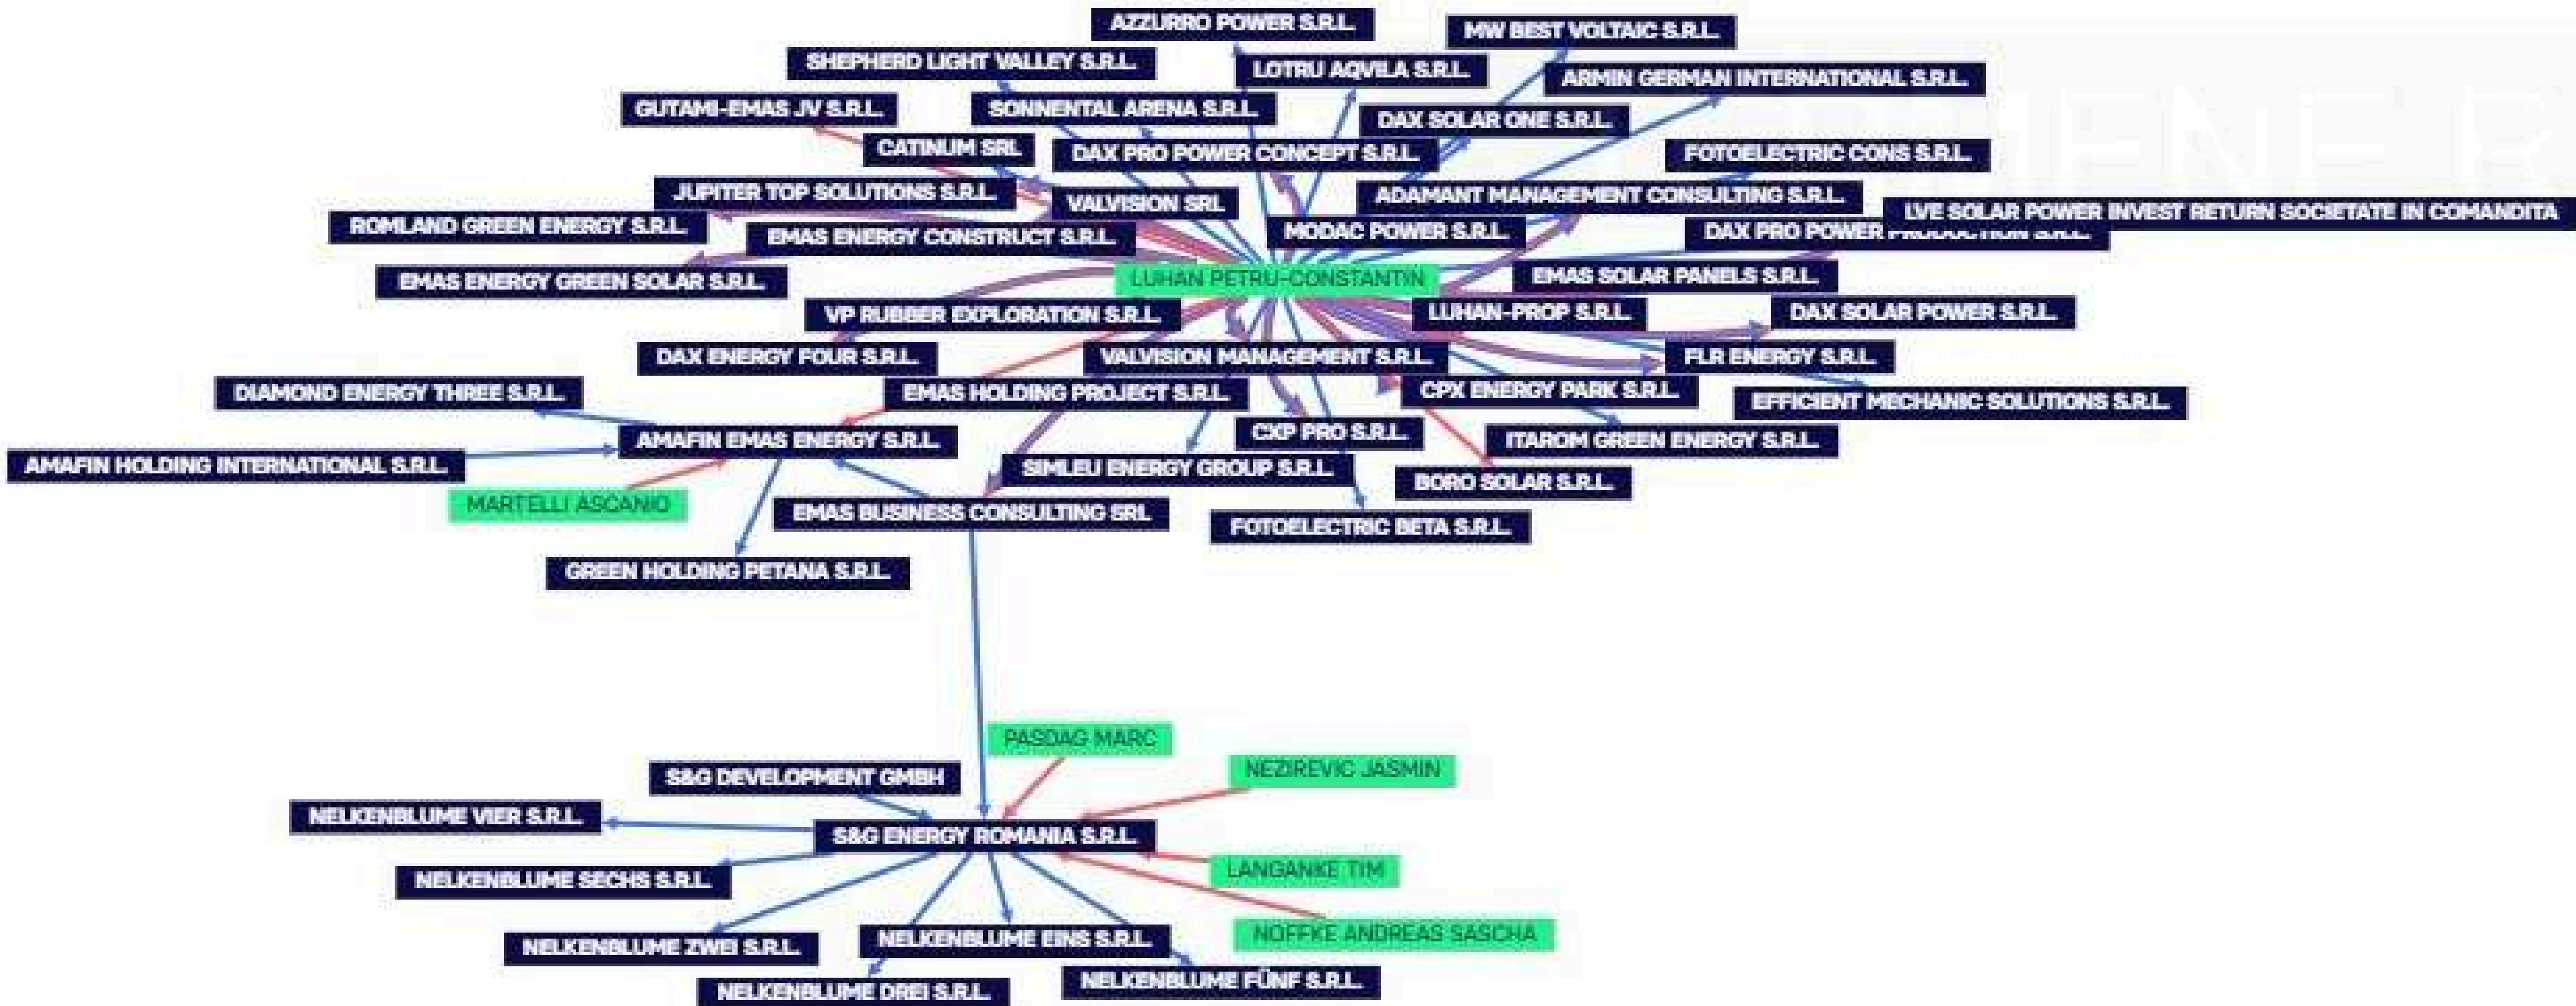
AZZURRO POWER S.R.L.
MW BEST VOLTAIC S.R.L.
SHEPHERD LIGHT VALLEY S.R.L.
LOTRU AQVILA S.R.L.
ARMIN GERMAN INTERNATIONAL S.R.L.
GUTAMI-EMAS JV S.R.L.
SONNENTAL ARENA S.R.L.
DAX SOLAR ONE S.R.L.
CATINUM SRL
DAX PRO POWER CONCEPT S.R.L.
FOTOELECTRIC CONS S.R.L.
JUPITER TOP SOLUTIONS S.R.L.
VALVISION SRL
ADAMANT MANAGEMENT CONSULTING S.R.L.
ROMLAND GREEN ENERGY S.R.L.
LVE SOLAR POWER INVEST RETURN SOCIETATE IN COMANDITA
MODAC POWER S.R.L.
DAX PRO POWER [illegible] S.R.L.
EMAS ENERGY CONSTRUCT S.R.L.
LUHAN PETRU-CONSTANTIN
EMAS ENERGY GREEN SOLAR S.R.L.
EMAS SOLAR PANELS S.R.L.
VP RUBBER EXPLORATION S.R.L.
LUHAN-PROP S.R.L.
DAX SOLAR POWER S.R.L.
DAX ENERGY FOUR S.R.L.
VALVISION MANAGEMENT S.R.L.
FLR ENERGY S.R.L.
DIAMOND ENERGY THREE S.R.L.
EMAS HOLDING PROJECT S.R.L.
CPX ENERGY PARK S.R.L.
EFFICIENT MECHANIC SOLUTIONS S.R.L.
AMAFIN EMAS ENERGY S.R.L.
CXP PRO S.R.L.
ITAROM GREEN ENERGY S.R.L.
AMAFIN HOLDING INTERNATIONAL S.R.L.
SIMLEU ENERGY GROUP S.R.L.
BORO SOLAR S.R.L.
MARTELLI ASCANIO
EMAS BUSINESS CONSULTING SRL
FOTOELECTRIC BETA S.R.L.
GREEN HOLDING PETANA S.R.L.
PASDAG MARC
NEZIREVIC JASMIN
S&G DEVELOPMENT GMBH
NELKENBLUME VIER S.R.L.
S&G ENERGY ROMANIA S.R.L.
NELKENBLUME SECHS S.R.L.
LANGANKE TIM
NOFFKE ANDREAS SASCHA
NELKENBLUME ZWEI S.R.L.
NELKENBLUME EINS S.R.L.
NELKENBLUME FÜNF S.R.L.
NELKENBLUME DREI S.R.L.